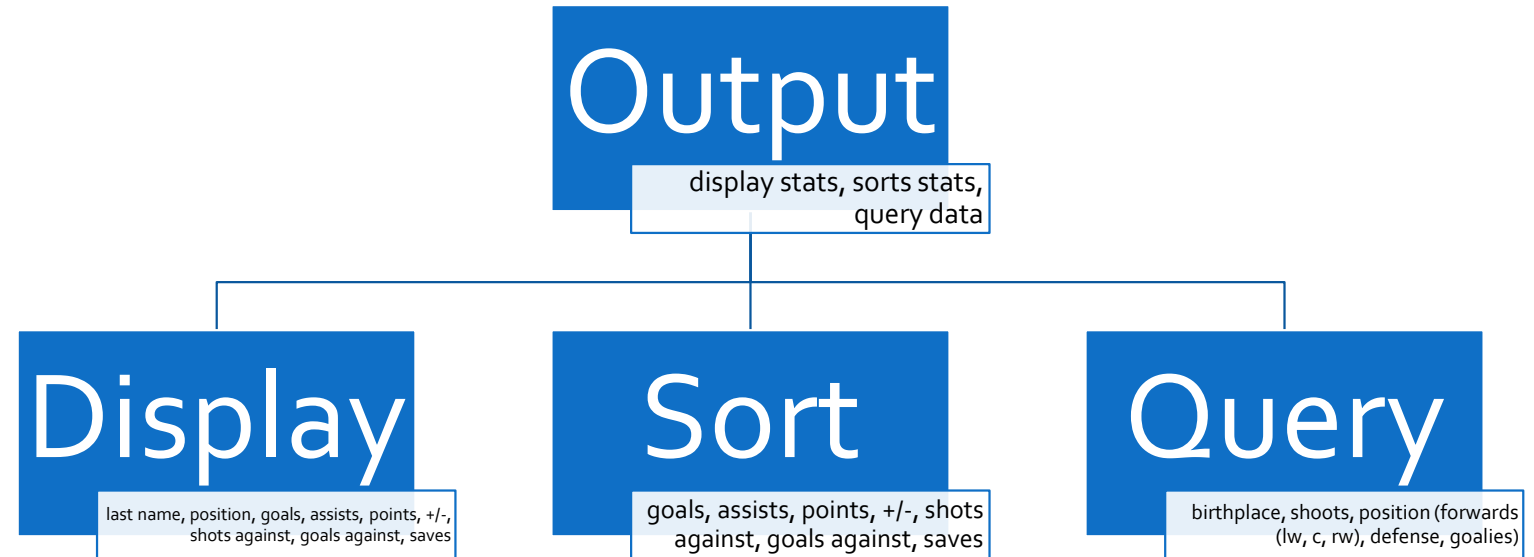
Output

display stats, sorts stats, query data

Display

last name, position, goals, assists, points, +/-, shots against, goals against, saves

Sort

goals, assists, points, +/-, shots against, goals against, saves

Query

birthplace, shoots, position (forwards (lw, c, rw), defense, goalies)